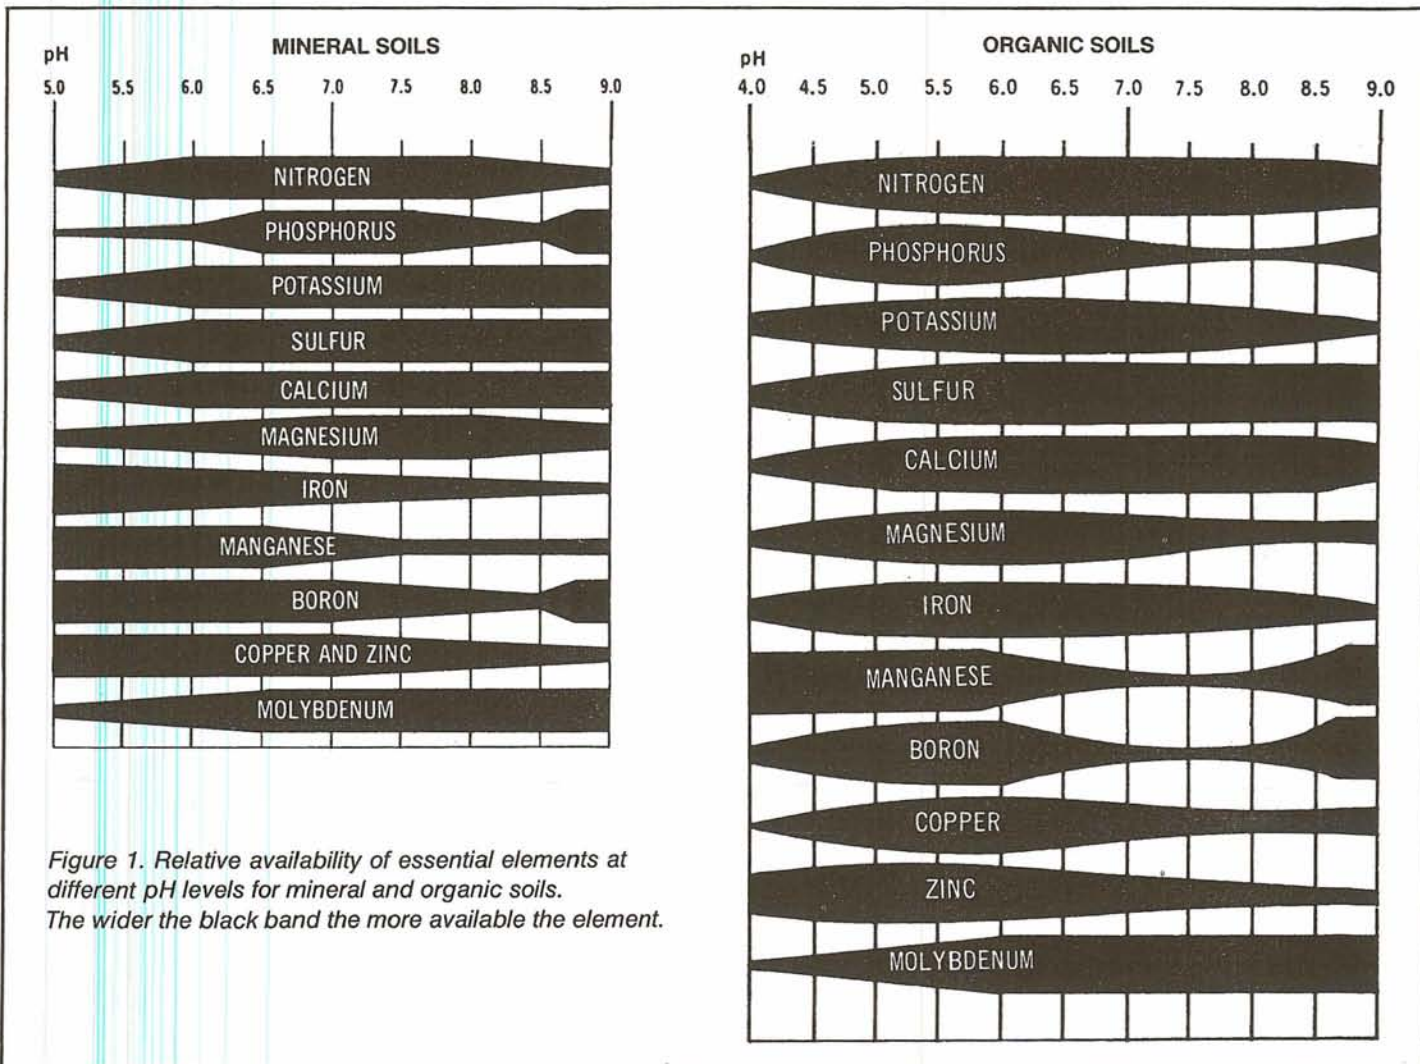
pH

MINERAL SOILS

5.0 5.5 6.0 6.5 7.0 7.5 8.0 8.5 9.0

NITROGEN

PHOSPHORUS

POTASSIUM

SULFUR

CALCIUM

MAGNESIUM

IRON

MANGANESE

BORON

COPPER AND ZINC

MOLYBDENUM

Figure 1. Relative availability of essential elements at different pH levels for mineral and organic soils. The wider the black band the more available the element.

pH

ORGANIC SOILS

4.0 4.5 5.0 5.5 6.0 6.5 7.0 7.5 8.0 8.5 9.0

NITROGEN

PHOSPHORUS

POTASSIUM

SULFUR

CALCIUM

MAGNESIUM

IRON

MANGANESE

BORON

COPPER

ZINC

MOLYBDENUM